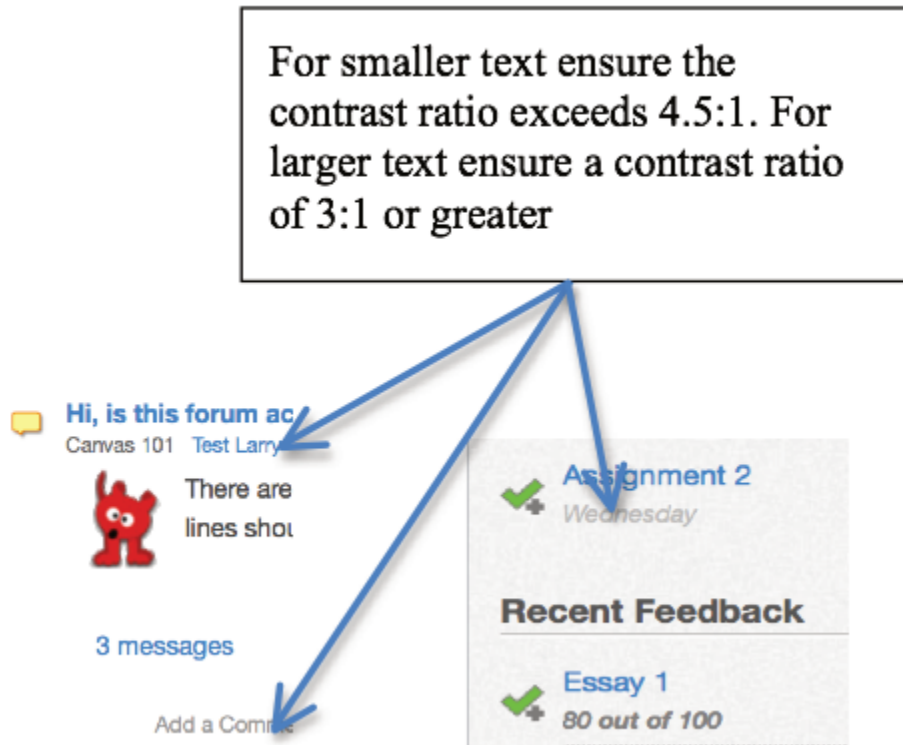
For smaller text ensure the contrast ratio exceeds 4.5:1. For larger text ensure a contrast ratio of 3:1 or greater

Hi, is this forum ac
Canvas 101 Test Larry
There are
lines shou

3 messages

Add a Comm

Assignment 2
Wednesday

Recent Feedback

Essay 1
80 out of 100